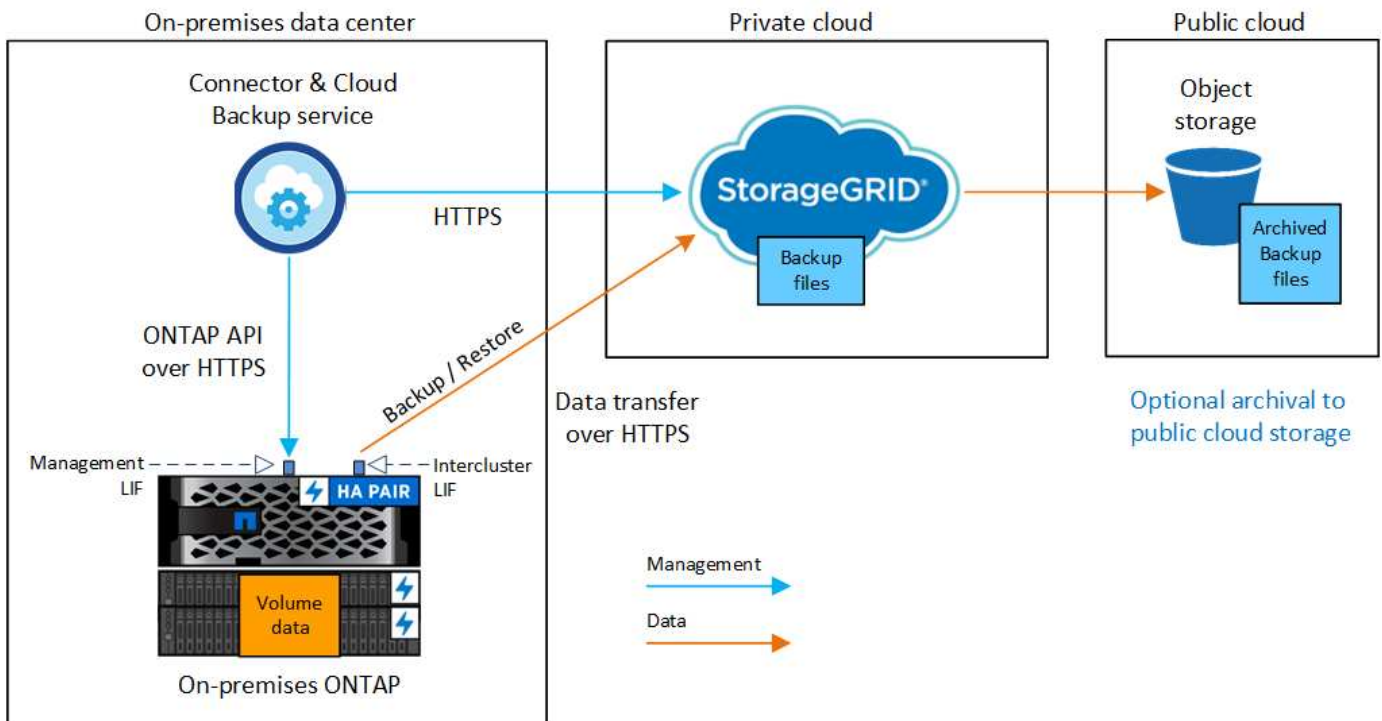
On-premises data center

Connector & Cloud Backup service

HTTPS

ONTAP API over HTTPS

Backup / Restore

Management LIF

Intercluster LIF

HA PAIR

Volume data

On-premises ONTAP

Private cloud

StorageGRID®

Backup files

Data transfer over HTTPS

Public cloud

Object storage

Archived Backup files

Optional archival to public cloud storage

Management

Data